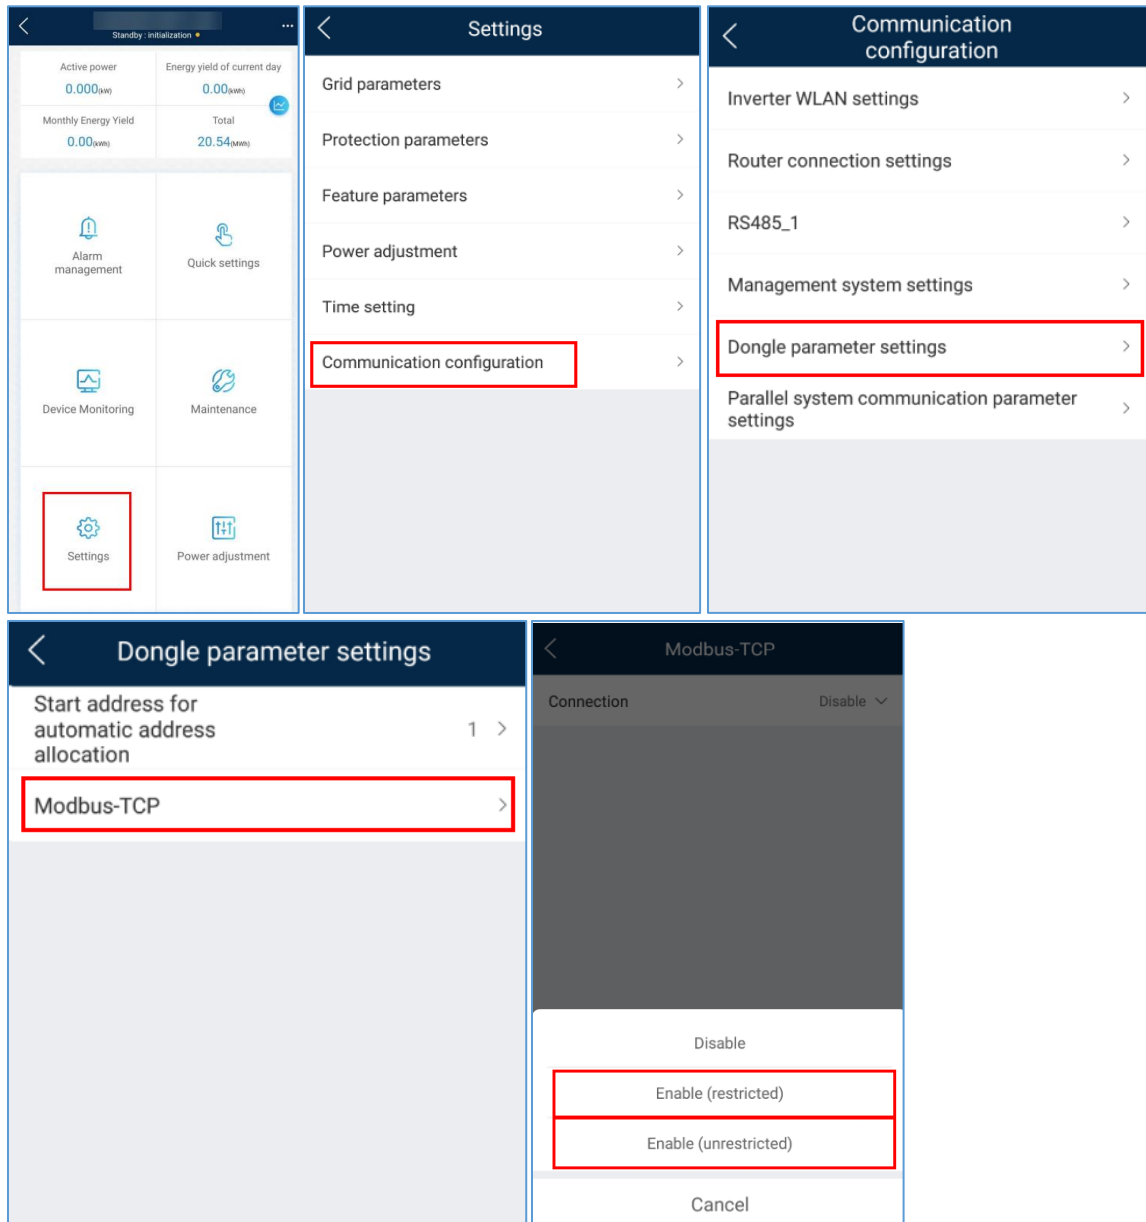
Standby : initialization

Active power
0.000(kW)

Energy yield of current day
0.00(kWh)

Monthly Energy Yield
0.00(kWh)

Total
20.54(MWh)

Alarm management

Quick settings

Device Monitoring

Maintenance

Settings

Power adjustment

Settings

Grid parameters

Protection parameters

Feature parameters

Power adjustment

Time setting

Communication configuration

Communication configuration

Inverter WLAN settings

Router connection settings

RS485_1

Management system settings

Dongle parameter settings

Parallel system communication parameter settings

Dongle parameter settings

Start address for automatic address allocation 1

Modbus-TCP

Modbus-TCP

Connection Disable

Disable

Enable (restricted)

Enable (unrestricted)

Cancel